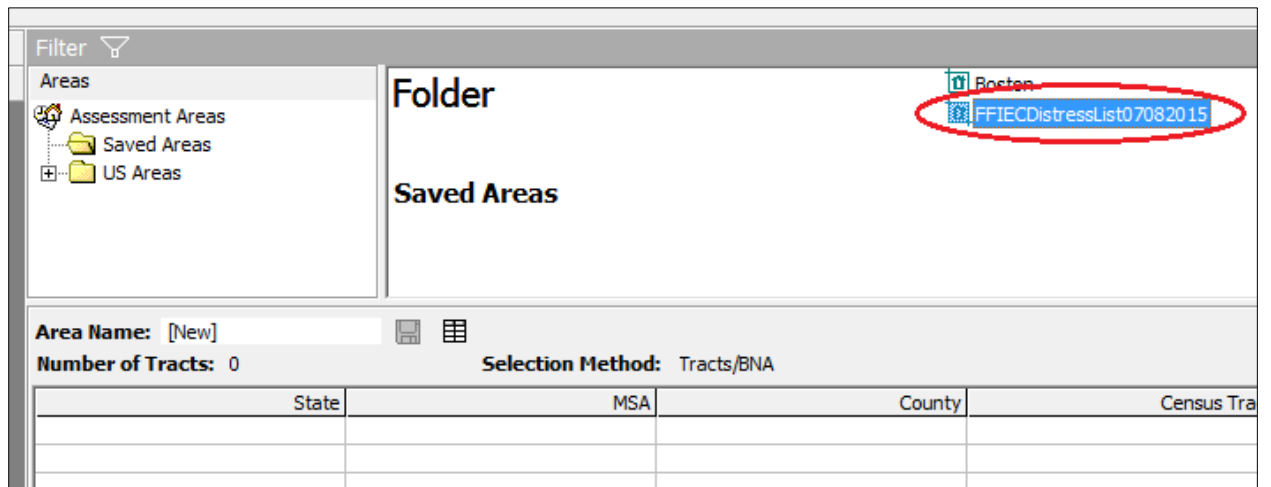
Filter

Areas

Assessment Areas

Saved Areas

US Areas

Folder

Saved Areas

Boston

FFIECDistressList07082015

Area Name: [New]

Number of Tracts: 0

Selection Method: Tracts/BNA

| State | MSA | County | Census Tra |
|---|---|---|---|
| | | | |
| | | | |
| | | | |